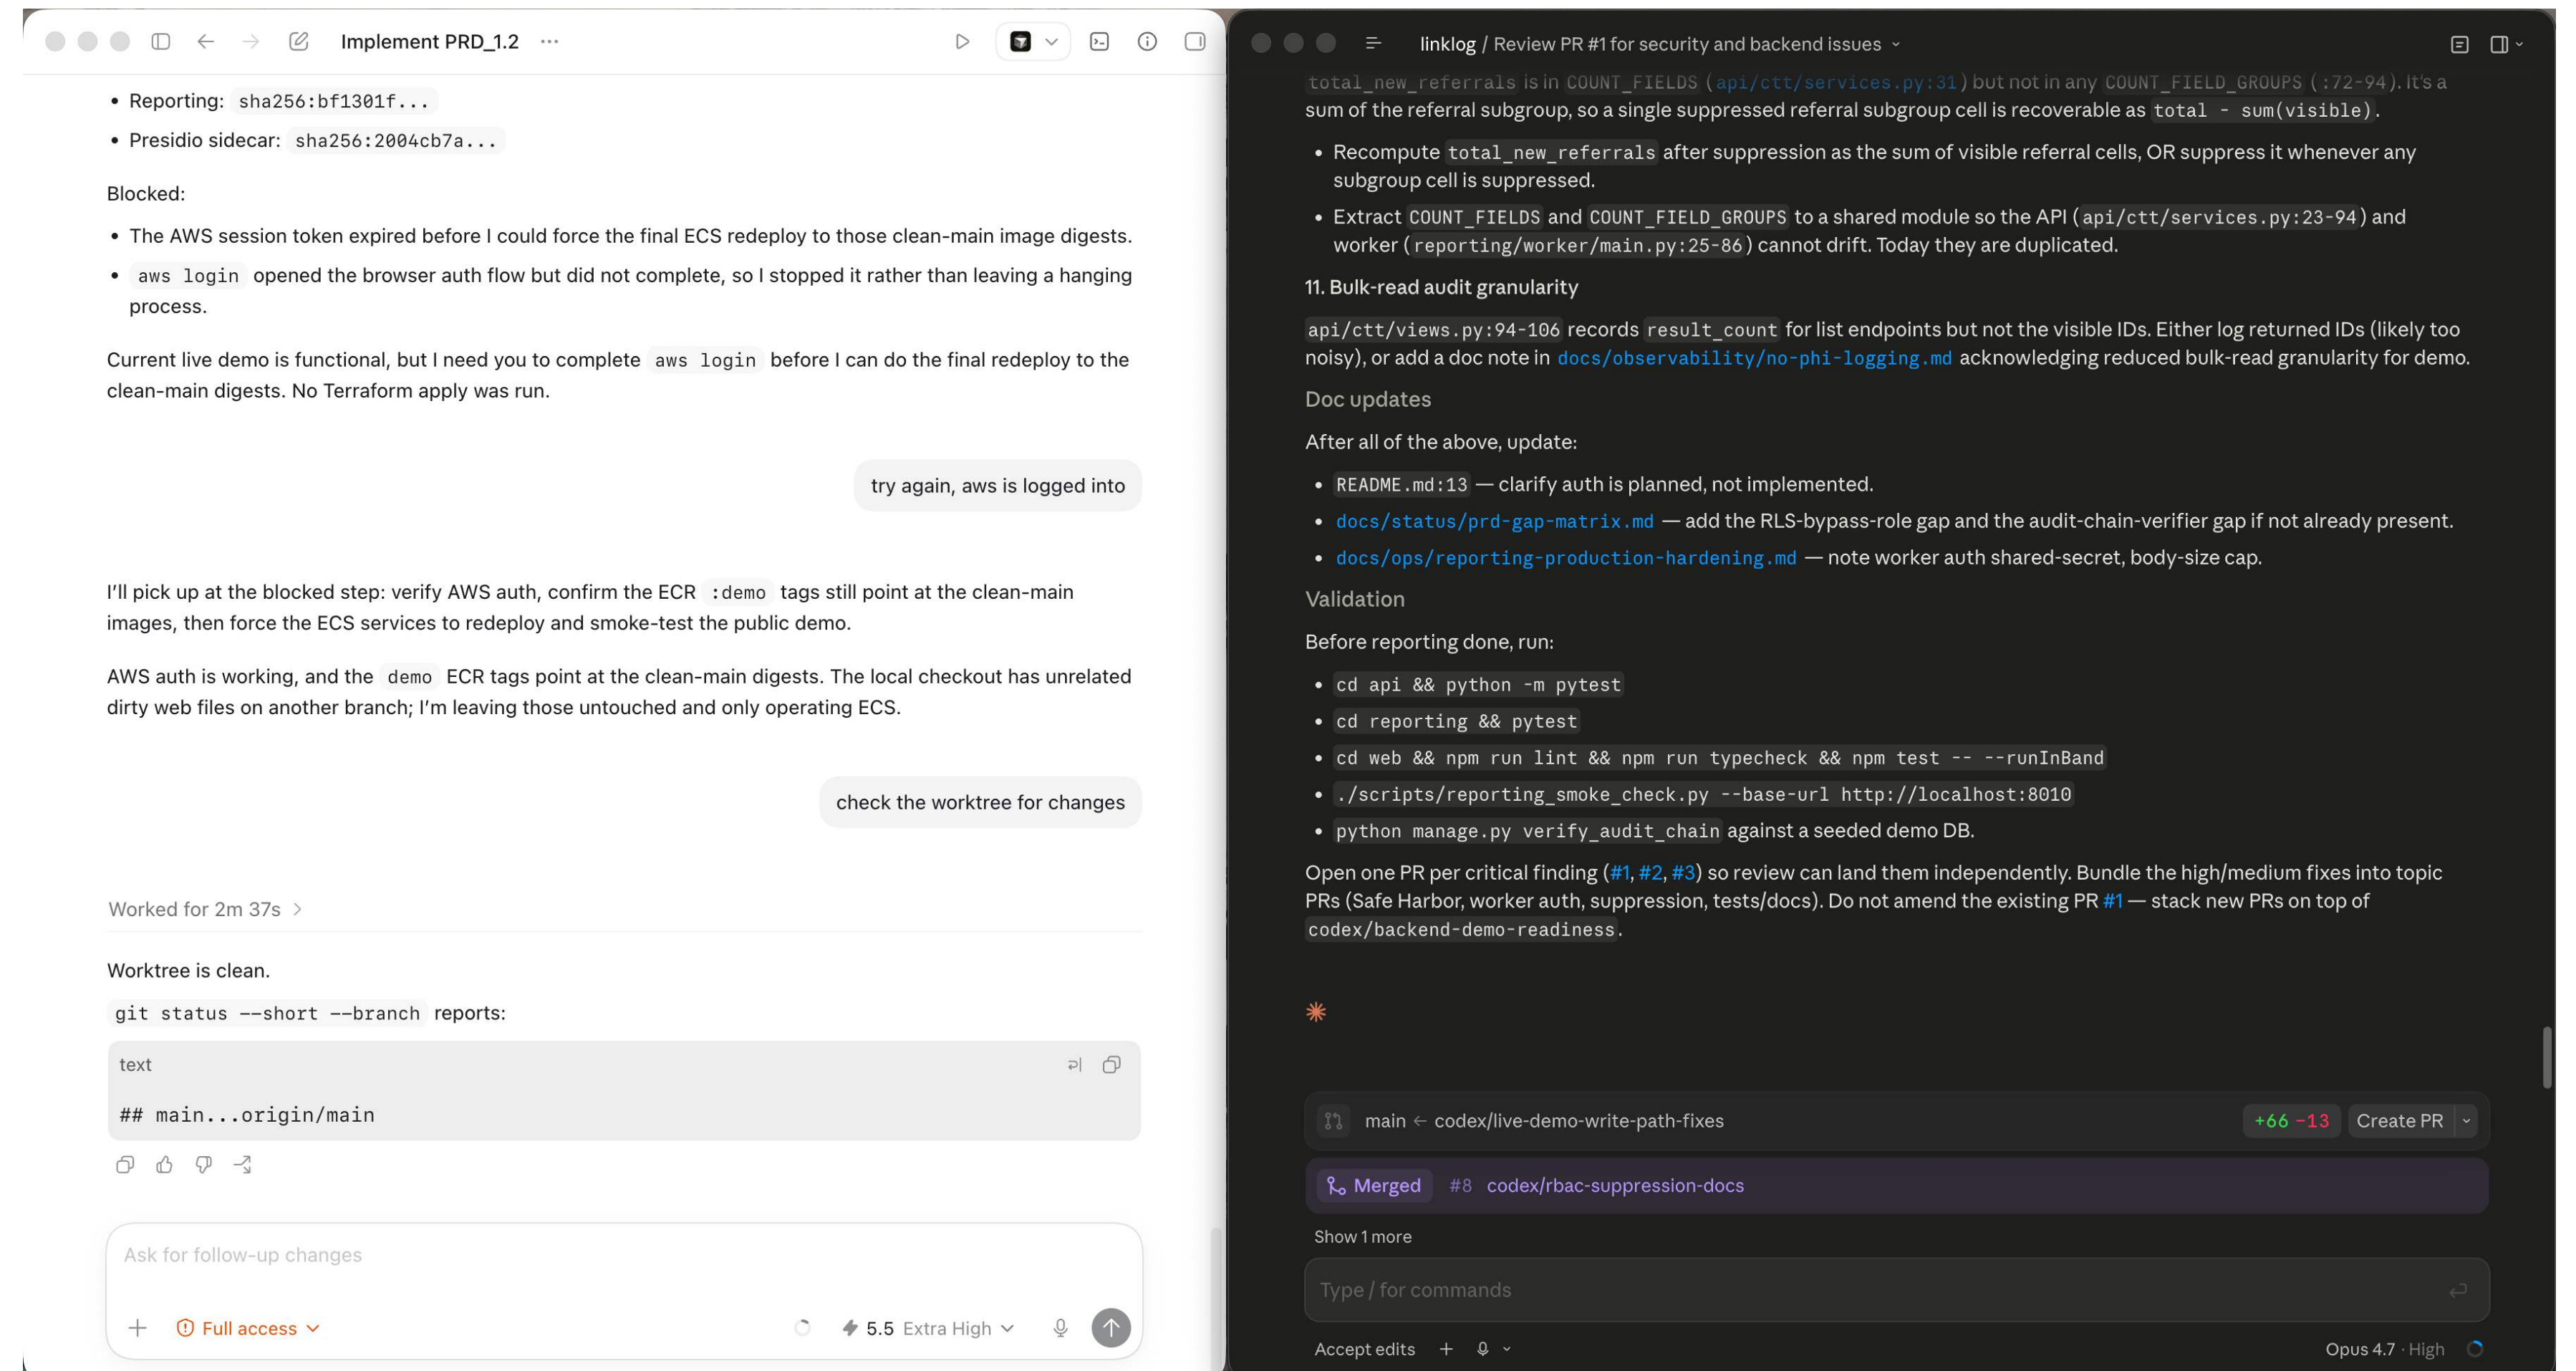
Implement PRD_1.2 ···

• Reporting: sha256:bf1301f...
• Presidio sidecar: sha256:2004cb7a...

Blocked:

• The AWS session token expired before I could force the final ECS redeploy to those clean-main image digests.
• aws login opened the browser auth flow but did not complete, so I stopped it rather than leaving a hanging process.

Current live demo is functional, but I need you to complete aws login before I can do the final redeploy to the clean-main digests. No Terraform apply was run.

try again, aws is logged into

I'll pick up at the blocked step: verify AWS auth, confirm the ECR :demo tags still point at the clean-main images, then force the ECS services to redeploy and smoke-test the public demo.

AWS auth is working, and the demo ECR tags point at the clean-main digests. The local checkout has unrelated dirty web files on another branch; I'm leaving those untouched and only operating ECS.

check the worktree for changes

Worked for 2m 37s

Worktree is clean.

git status --short --branch reports:

text

## main...origin/main

Ask for follow-up changes

Full access

5.5 Extra High

linklog / Review PR #1 for security and backend issues

total_new_referrals is in COUNT_FIELDS (api/ctt/services.py:31) but not in any COUNT_FIELD_GROUPS (:72-94). It's a sum of the referral subgroup, so a single suppressed referral subgroup cell is recoverable as total - sum(visible).

• Recompute total_new_referrals after suppression as the sum of visible referral cells, OR suppress it whenever any subgroup cell is suppressed.
• Extract COUNT_FIELDS and COUNT_FIELD_GROUPS to a shared module so the API (api/ctt/services.py:23-94) and worker (reporting/worker/main.py:25-86) cannot drift. Today they are duplicated.

11. Bulk-read audit granularity

api/ctt/views.py:94-106 records result_count for list endpoints but not the visible IDs. Either log returned IDs (likely too noisy), or add a doc note in docs/observability/no-phi-logging.md acknowledging reduced bulk-read granularity for demo.

Doc updates

After all of the above, update:

• README.md:13 — clarify auth is planned, not implemented.
• docs/status/prd-gap-matrix.md — add the RLS-bypass-role gap and the audit-chain-verifier gap if not already present.
• docs/ops/reporting-production-hardening.md — note worker auth shared-secret, body-size cap.

Validation

Before reporting done, run:

• cd api && python -m pytest
• cd reporting && pytest
• cd web && npm run lint && npm run typecheck && npm test -- --runInBand
• ./scripts/reporting_smoke_check.py --base-url http://localhost:8010
• python manage.py verify_audit_chain against a seeded demo DB.

Open one PR per critical finding (#1, #2, #3) so review can land them independently. Bundle the high/medium fixes into topic PRs (Safe Harbor, worker auth, suppression, tests/docs). Do not amend the existing PR #1 — stack new PRs on top of codex/backend-demo-readiness.

main ← codex/live-demo-write-path-fixes +66 -13 Create PR

Merged #8 codex/rbac-suppression-docs

Show 1 more

Type / for commands

Accept edits

Opus 4.7 · High